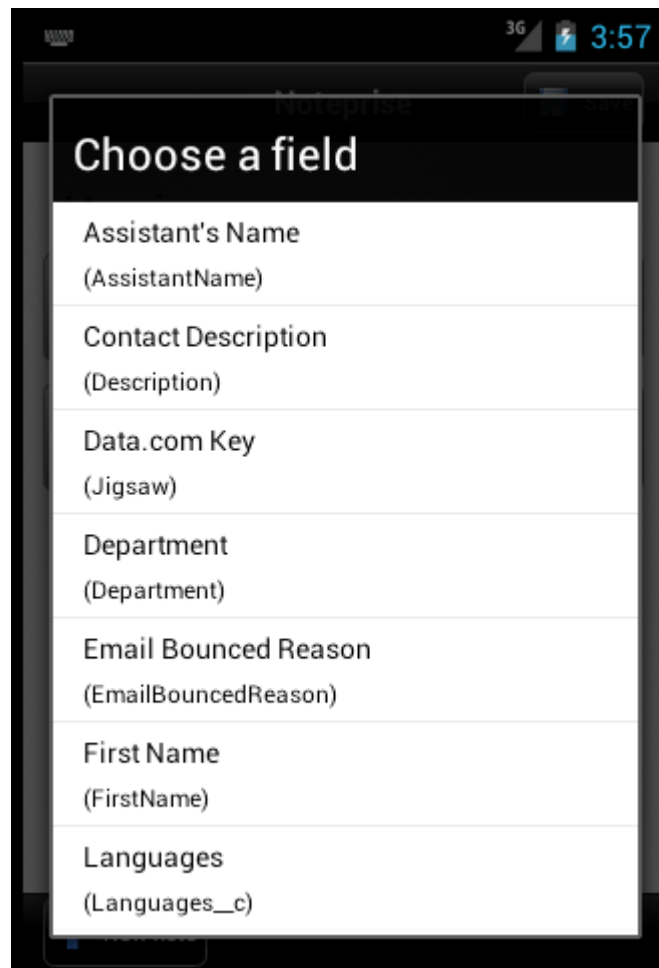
3G 3:57

Noteprise

Save

Choose a field

Assistant's Name
(AssistantName)

Contact Description
(Description)

Data.com Key
(Jigsaw)

Department
(Department)

Email Bounced Reason
(EmailBouncedReason)

First Name
(FirstName)

Languages
(Languages__c)

New Note